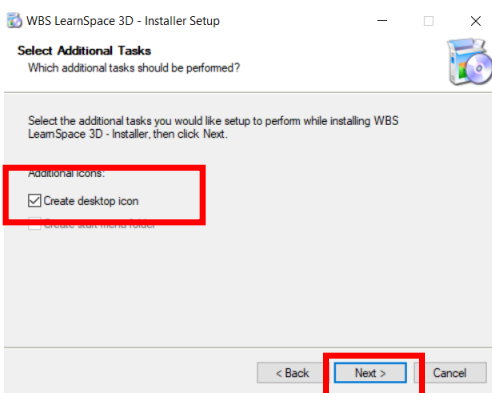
WBS LearnSpace 3D - Installer Setup

Select Additional Tasks
Which additional tasks should be performed?

Select the additional tasks you would like setup to perform while installing WBS LearnSpace 3D - Installer, then click Next.

Additional icons:

Create desktop icon

Create start menu folder

< Back

Next >

Cancel